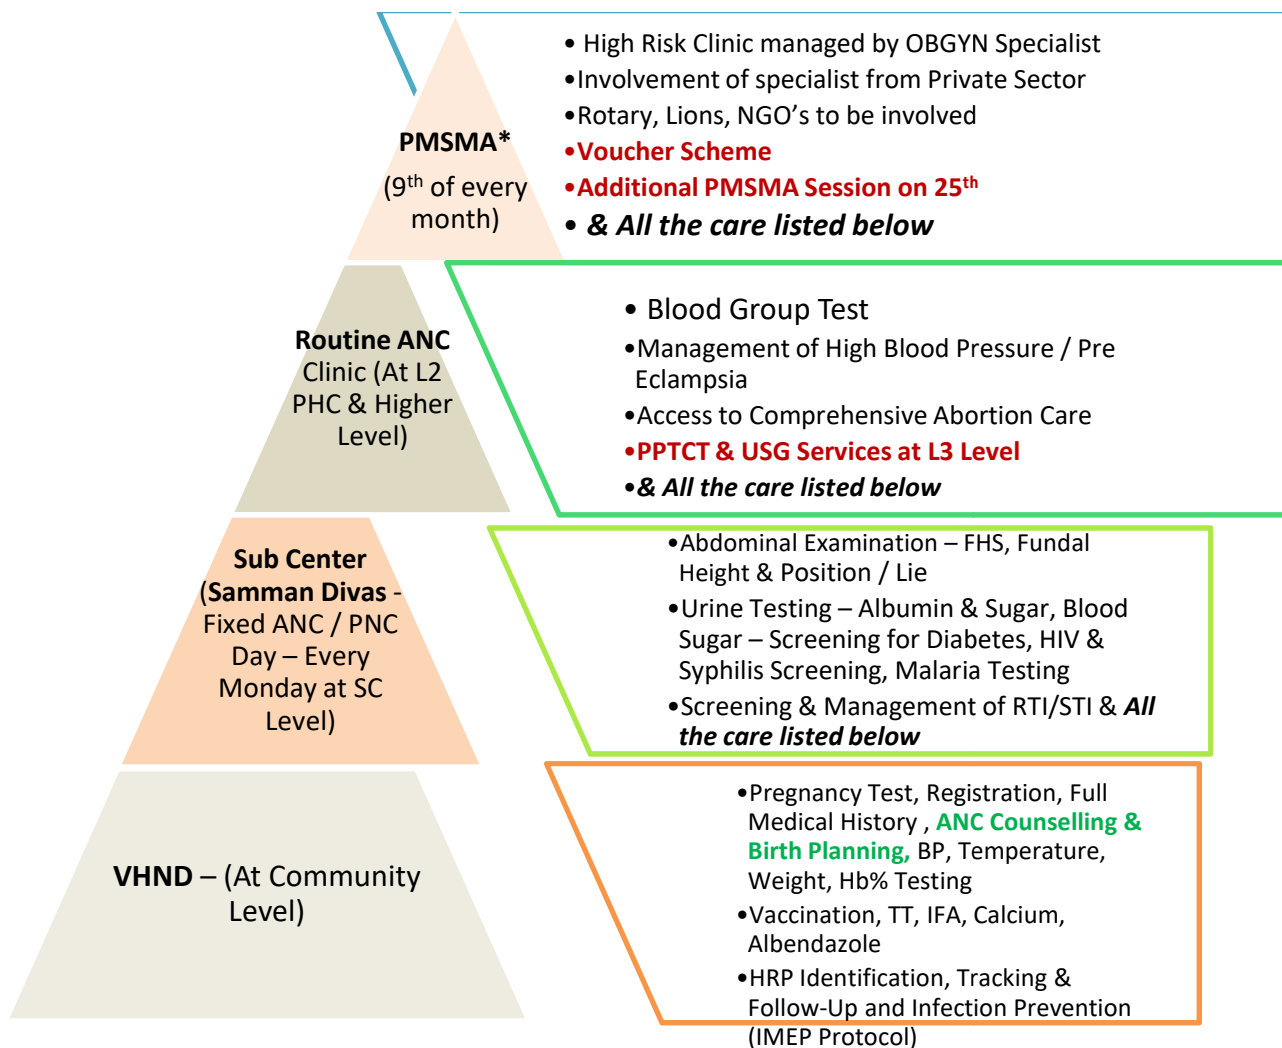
PMSMA*
($9^{th}$ of every month)

• High Risk Clinic managed by OBGYN Specialist
• Involvement of specialist from Private Sector
• Rotary, Lions, NGO's to be involved
• Voucher Scheme
• Additional PMSMA Session on $25^{th}$
• & All the care listed below

Routine ANC Clinic (At L2 PHC & Higher Level)

• Blood Group Test
• Management of High Blood Pressure / Pre Eclampsia
• Access to Comprehensive Abortion Care
• PPTCT & USG Services at L3 Level
• & All the care listed below

Sub Center (Samman Divas - Fixed ANC / PNC Day – Every Monday at SC Level)

• Abdominal Examination – FHS, Fundal Height & Position / Lie
• Urine Testing – Albumin & Sugar, Blood Sugar – Screening for Diabetes, HIV & Syphilis Screening, Malaria Testing
• Screening & Management of RTI/STI & All the care listed below

VHND – (At Community Level)

• Pregnancy Test, Registration, Full Medical History , ANC Counselling & Birth Planning, BP, Temperature, Weight, Hb% Testing
• Vaccination, TT, IFA, Calcium, Albendazole
• HRP Identification, Tracking & Follow-Up and Infection Prevention (IMEP Protocol)